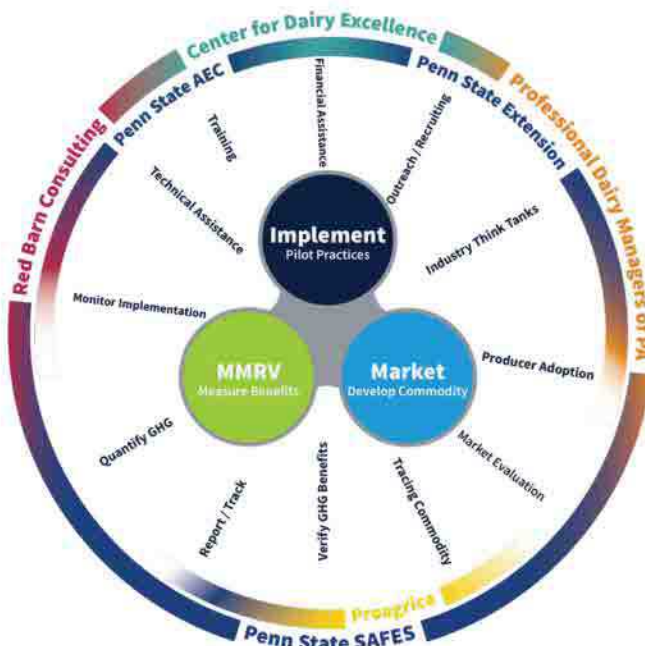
Center for Dairy Excellence
Penn State AEC
Penn State Extension
Professional Dairy Managers of PA
Red Barn Consulting
Financial Assistance
Training
Outreach / Recruiting
Technical Assistance
Industry Think Tanks
Implement
Pilot Practices
Monitor Implementation
MMRV
Measure Benefits
Market
Develop Commodity
Producer Adoption
Quantify GHG
Market Evaluation
Verify GHG Benefits
Tracing Commodity
Report / Track
Proagrica
Penn State SAFES